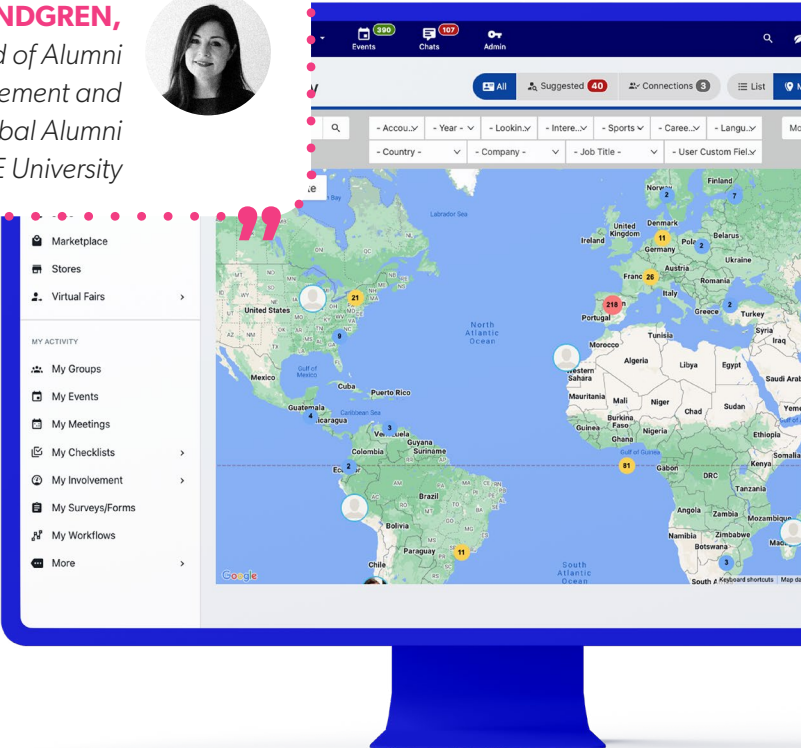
NDGREN,
d of Alumni
ement and
bal Alumni
E University

Events 390
Chats 107
Admin

All
Suggested 40
Connections 3
List

- Accou..
- Year -
- Lookin..
- Intere..
- Sports
- Caree..
- Langu..
- Country -
- Company -
- Job Title -
- User Custom Fiel..

Marketplace
Stores
Virtual Fairs

MY ACTIVITY
My Groups
My Events
My Meetings
My Checklists
My Involvement
My Surveys/Forms
My Workflows
More

United States
Mexico
Cuba
Puerto Rico
Guatemala
Nicaragua
Venezuela
Colombia
Guyana
Suriname
Ecuador
Brazil
Bolivia
Paraguay
Chile
North Atlantic Ocean
South Atlantic Ocean
Labrador Sea
Gulf of Mexico
Caribbean Sea
Norway
Finland
United Kingdom
Ireland
Denmark
Germany
Poland
Belarus
Ukraine
France
Austria
Romania
Italy
Portugal
Greece
Turkey
Syria
Iraq
Tunisia
Morocco
Algeria
Libya
Egypt
Saudi Arab
Western Sahara
Mauritania
Mali
Niger
Chad
Sudan
Yeme
Burkina Faso
Guinea
Ghana
Nigeria
Ethiopia
Somalia
Gulf of Guinea
Gabon
Kenya
DRC
Tanzania
Angola
Zambia
Mozambique
Namibia
Zimbabwe
Botswana
Mada
South A
Keyboard shortcuts
Map da
Google
21
9
4
2
3
11
218
26
11
2
2
7
81
3